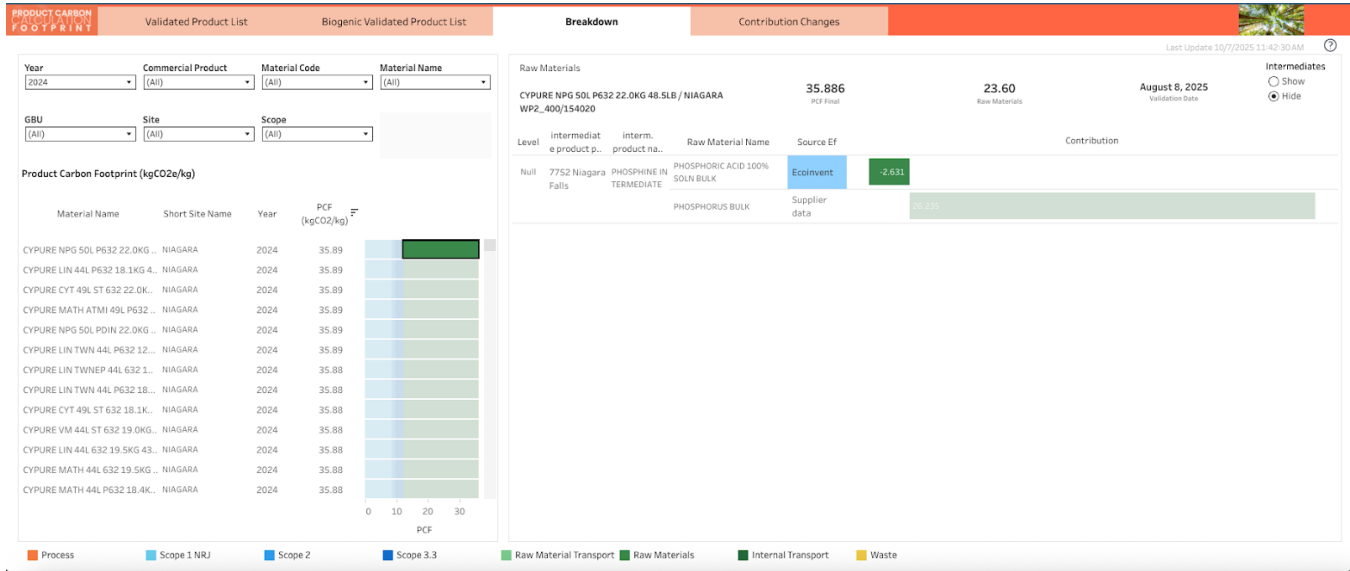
PRODUCT CARBON CALCULATION FOOTPRINT

Validated Product List | Biogenic Validated Product List | Breakdown | Contribution Changes

Last Update 10/7/2025 11:42:30 AM

?

Year
2024

Commercial Product
(All)

Material Code
(All)

Material Name
(All)

GBU
(All)

Site
(All)

Scope
(All)

Product Carbon Footprint (kgCO2e/kg)

| Material Name | Short Site Name | Year | PCF (kgCO2/kg) |
|---|---|---|---|
| CYPURE NPG 50L P632 22.0KG .. | NIAGARA | 2024 | 35.89 |
| CYPURE LIN 44L P632 18.1KG 4.. | NIAGARA | 2024 | 35.89 |
| CYPURE CYT 49L ST 632 22.0K.. | NIAGARA | 2024 | 35.89 |
| CYPURE MATH ATMI 49L P632 .. | NIAGARA | 2024 | 35.89 |
| CYPURE NPG 50L PDIN 22.0KG .. | NIAGARA | 2024 | 35.89 |
| CYPURE LIN TWN 44L P632 12... | NIAGARA | 2024 | 35.89 |
| CYPURE LIN TWNEP 44L 632 1.. | NIAGARA | 2024 | 35.88 |
| CYPURE LIN TWN 44L P632 18... | NIAGARA | 2024 | 35.88 |
| CYPURE CYT 49L ST 632 18.1K.. | NIAGARA | 2024 | 35.88 |
| CYPURE VM 44L ST 632 19.0KG.. | NIAGARA | 2024 | 35.88 |
| CYPURE LIN 44L 632 19.5KG 43.. | NIAGARA | 2024 | 35.88 |
| CYPURE MATH 44L 632 19.5KG .. | NIAGARA | 2024 | 35.88 |
| CYPURE MATH 44L P632 18.4K.. | NIAGARA | 2024 | 35.88 |

0 10 20 30
PCF

Raw Materials

CYPURE NPG 50L P632 22.0KG 48.5LB / NIAGARA WP2_400/154020

35.886
PCF Final

23.60
Raw Materials

August 8, 2025
Validation Date

Intermediates
Show
Hide

| Level | intermediate product p.. | interm. product na.. | Raw Material Name | Source Ef | Contribution |
|---|---|---|---|---|---|
| Null | 7752 Niagara Falls | PHOSPHINE INTERMEDIATE | PHOSPHORIC ACID 100% SOLN BULK | Ecoinvent | -2.631 |
| | | | PHOSPHORUS BULK | Supplier data | 26.235 |

Process | Scope 1 NRJ | Scope 2 | Scope 3.3 | Raw Material Transport | Raw Materials | Internal Transport | Waste